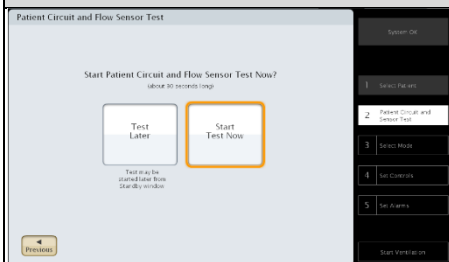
Patient Circuit and Flow Sensor Test

System OK

Start Patient Circuit and Flow Sensor Test Now?
(about 90 seconds long)

Test Later

Test may be started later from Standby window

Start Test Now

1 Select Patient

2 Patient Circuit and Sensor Test

3 Select Mode

4 Set Controls

5 Set Alarms

Previous

Start Ventilation